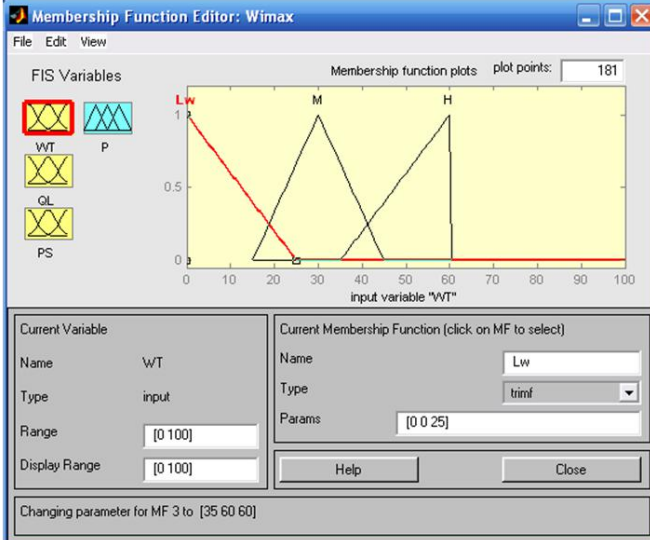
Membership Function Editor: Wimax

File Edit View

FIS Variables

WT P

QL

PS

Membership function plots

plot points: 181

Lw M H

1

0.5

0

0 10 20 30 40 50 60 70 80 90 100

input variable "WT"

Current Variable

Name WT

Type input

Range [0 100]

Display Range [0 100]

Current Membership Function (click on MF to select)

Name Lw

Type trimf

Params [0 0 25]

Help

Close

Changing parameter for MF 3 to [35 60 60]